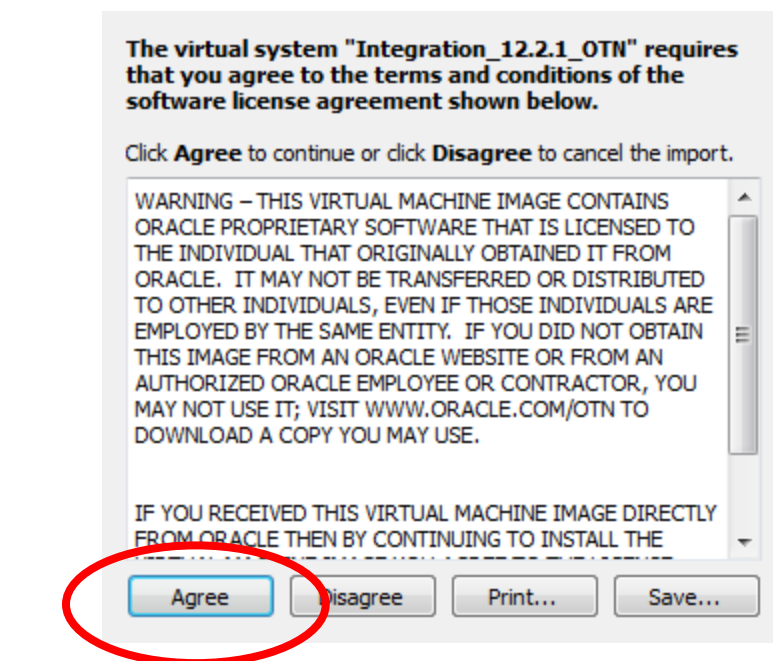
The virtual system "Integration_12.2.1_OTN" requires that you agree to the terms and conditions of the software license agreement shown below.

Click **Agree** to continue or click **Disagree** to cancel the import.

WARNING – THIS VIRTUAL MACHINE IMAGE CONTAINS ORACLE PROPRIETARY SOFTWARE THAT IS LICENSED TO THE INDIVIDUAL THAT ORIGINALLY OBTAINED IT FROM ORACLE. IT MAY NOT BE TRANSFERRED OR DISTRIBUTED TO OTHER INDIVIDUALS, EVEN IF THOSE INDIVIDUALS ARE EMPLOYED BY THE SAME ENTITY. IF YOU DID NOT OBTAIN THIS IMAGE FROM AN ORACLE WEBSITE OR FROM AN AUTHORIZED ORACLE EMPLOYEE OR CONTRACTOR, YOU MAY NOT USE IT; VISIT WWW.ORACLE.COM/OTN TO DOWNLOAD A COPY YOU MAY USE.

IF YOU RECEIVED THIS VIRTUAL MACHINE IMAGE DIRECTLY FROM ORACLE THEN BY CONTINUING TO INSTALL THE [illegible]

Agree Disagree Print... Save...